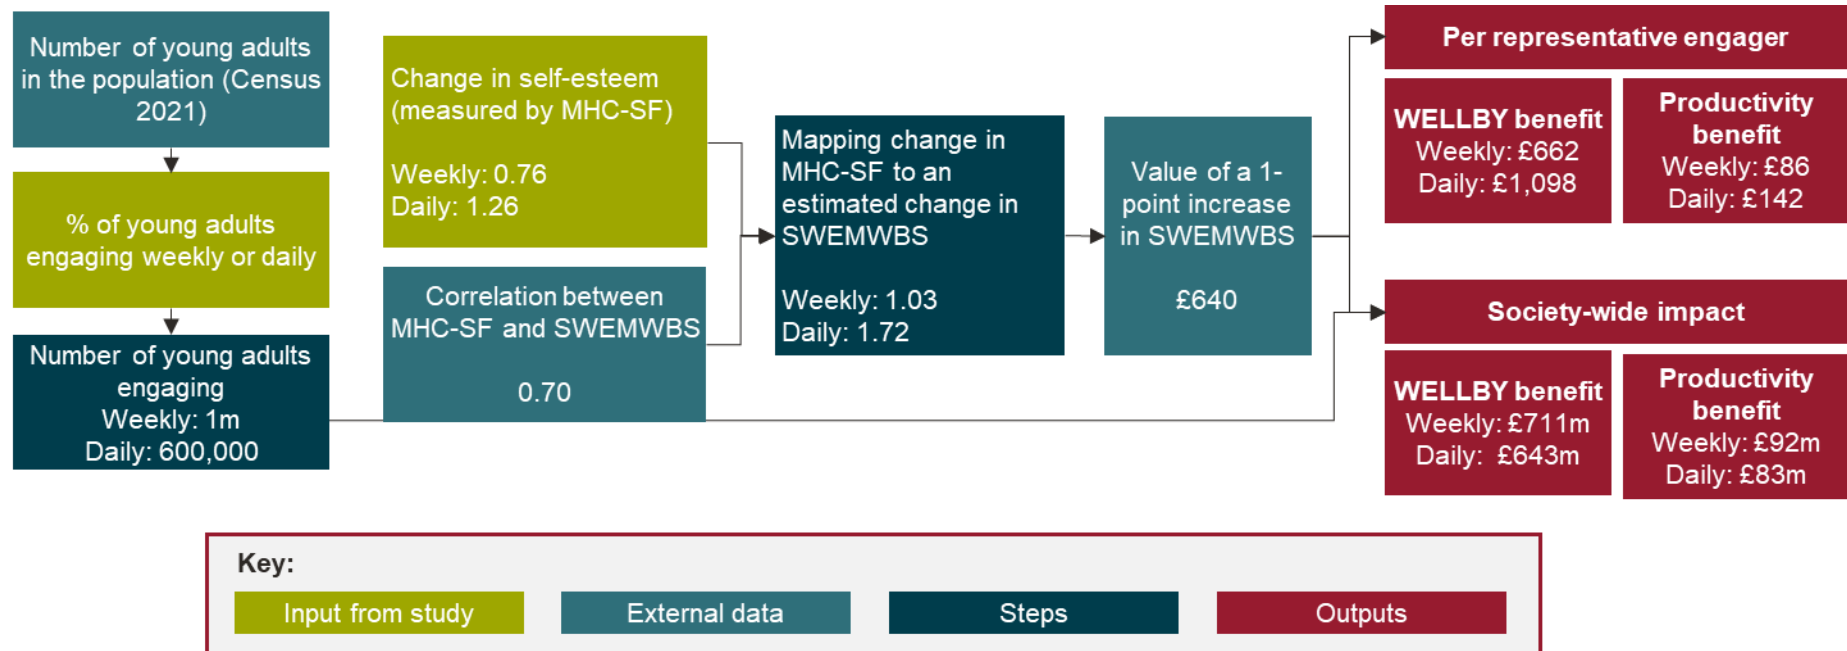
Number of young adults in the population (Census 2021)

% of young adults engaging weekly or daily

Number of young adults engaging
Weekly: 1m
Daily: 600,000

Change in self-esteem (measured by MHC-SF)

Weekly: 0.76
Daily: 1.26

Correlation between MHC-SF and SWEMWBS

0.70

Mapping change in MHC-SF to an estimated change in SWEMWBS

Weekly: 1.03
Daily: 1.72

Value of a 1-point increase in SWEMWBS

£640

Per representative engager

WELLBY benefit
Weekly: £662
Daily: £1,098

Productivity benefit
Weekly: £86
Daily: £142

Society-wide impact

WELLBY benefit
Weekly: £711m
Daily: £643m

Productivity benefit
Weekly: £92m
Daily: £83m

Key:
Input from study
External data
Steps
Outputs